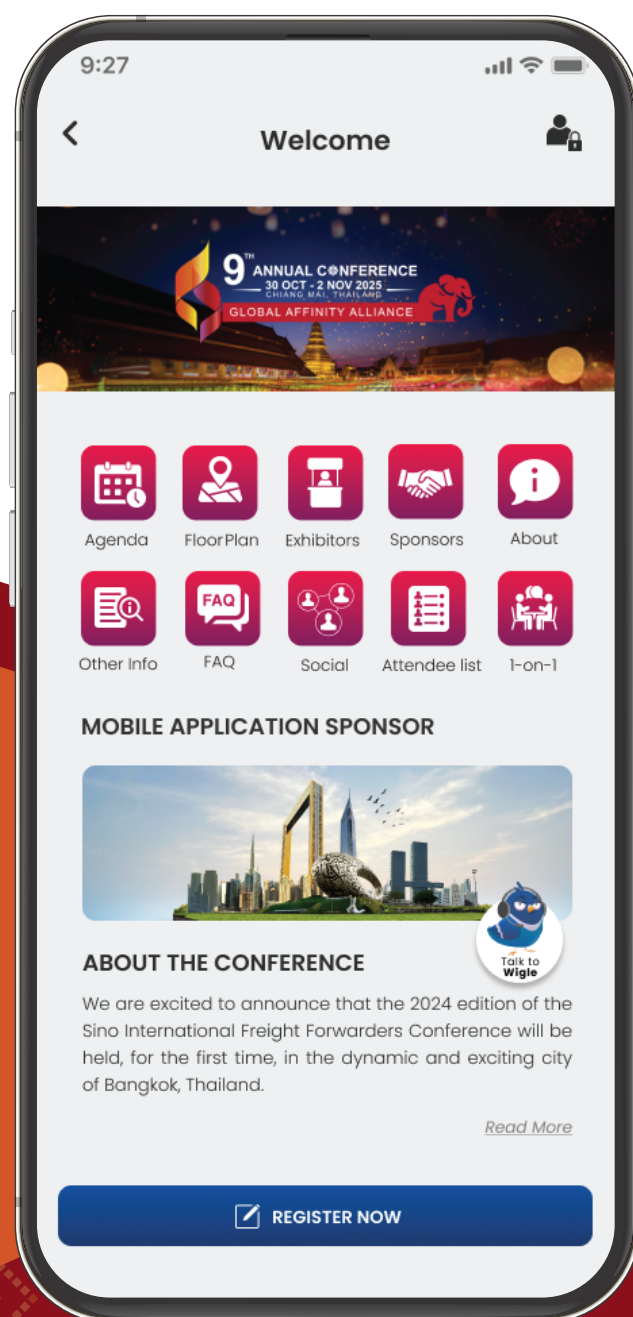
9:27

Welcome

9TH ANNUAL CONFERENCE
30 OCT - 2 NOV 2025
CHIANG MAI, THAILAND
GLOBAL AFFINITY ALLIANCE

Agenda
FloorPlan
Exhibitors
Sponsors
About
Other Info
FAQ
FAQ
Social
Attendee list
1-on-1

MOBILE APPLICATION SPONSOR

Talk to Wigle

ABOUT THE CONFERENCE

We are excited to announce that the 2024 edition of the Sino International Freight Forwarders Conference will be held, for the first time, in the dynamic and exciting city of Bangkok, Thailand.

Read More

REGISTER NOW